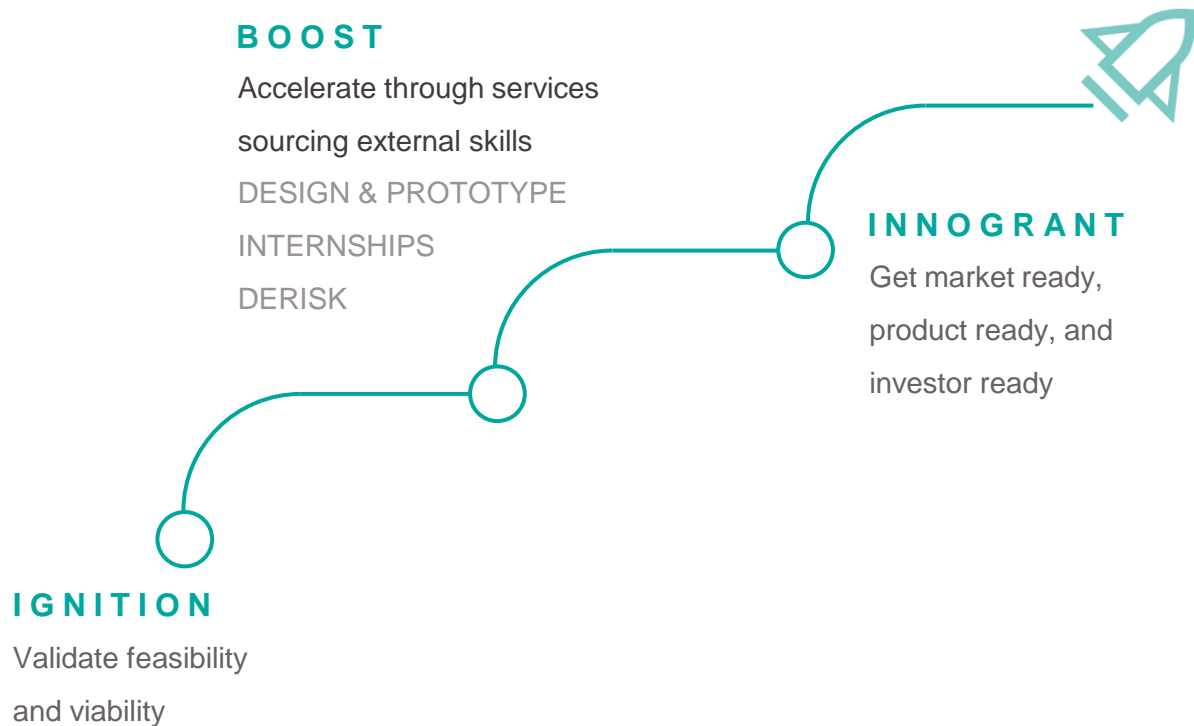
BOOST
Accelerate through services sourcing external skills
DESIGN & PROTOTYPE
INTERNSHIPS
DERISK

INNOGRANT
Get market ready, product ready, and investor ready

IGNITION
Validate feasibility and viability